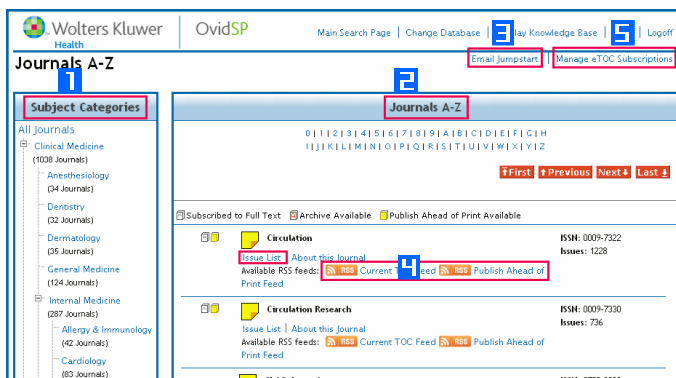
Wolters Kluwer Health | OvidSP

Main Search Page | Change Database | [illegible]lay Knowledge Base | 5 | Logoff

Journals A-Z

3 Email Jumpstart | Manage eTOC Subscriptions

1 Subject Categories

All Journals
Clinical Medicine (1038 Journals)
Anesthesiology (34 Journals)
Dentistry (32 Journals)
Dermatology (35 Journals)
General Medicine (124 Journals)
Internal Medicine (287 Journals)
Allergy & Immunology (42 Journals)
Cardiology (83 Journals)

2 Journals A-Z

0 | 1 | 2 | 3 | 4 | 5 | 6 | 7 | 8 | 9 | A | B | C | D | E | F | G | H
I | J | K | L | M | N | O | P | Q | R | S | T | U | V | W | X | Y | Z

First Previous Next Last

Subscribed to Full Text Archive Available Publish Ahead of Print Available

Circulation
Issue List | About this Journal
Available RSS feeds: RSS Current T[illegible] 4 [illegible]eed RSS Publish Ahead of Print Feed
ISSN: 0009-7322
Issues: 1228

Circulation Research
Issue List | About this Journal
Available RSS feeds: RSS Current TOC Feed RSS Publish Ahead of Print Feed
ISSN: 0009-7330
Issues: 736